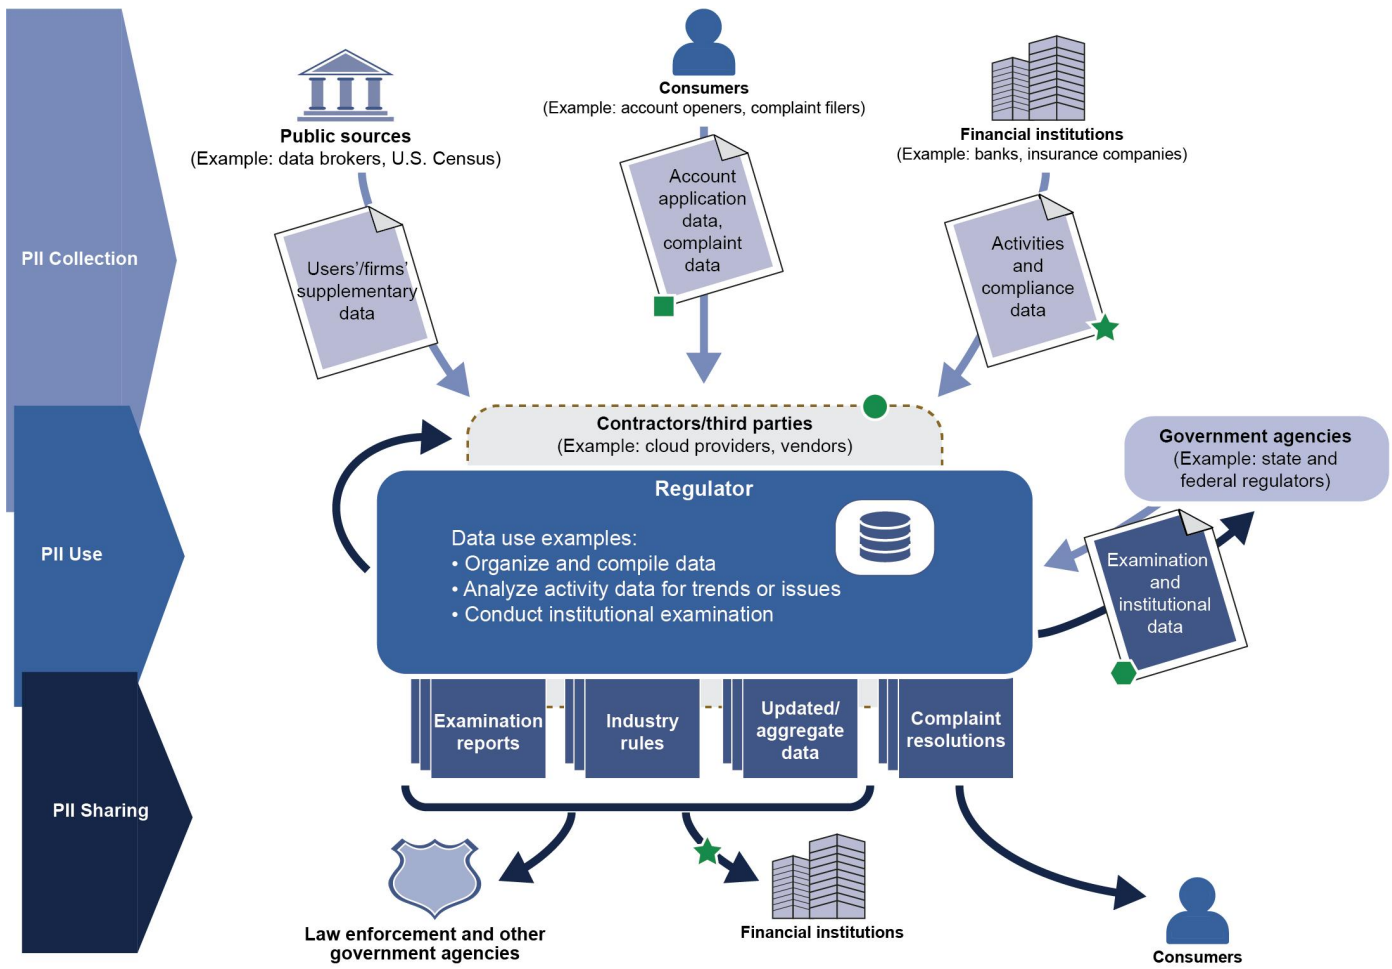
PII Collection

PII Use

PII Sharing

Public sources
(Example: data brokers, U.S. Census)

Consumers
(Example: account openers, complaint filers)

Financial institutions
(Example: banks, insurance companies)

Users'/firms' supplementary data

Account application data, complaint data

Activities and compliance data

Contractors/third parties
(Example: cloud providers, vendors)

Government agencies
(Example: state and federal regulators)

Regulator

Data use examples:
• Organize and compile data
• Analyze activity data for trends or issues
• Conduct institutional examination

Examination and institutional data

Examination reports

Industry rules

Updated/ aggregate data

Complaint resolutions

Law enforcement and other government agencies

Financial institutions

Consumers